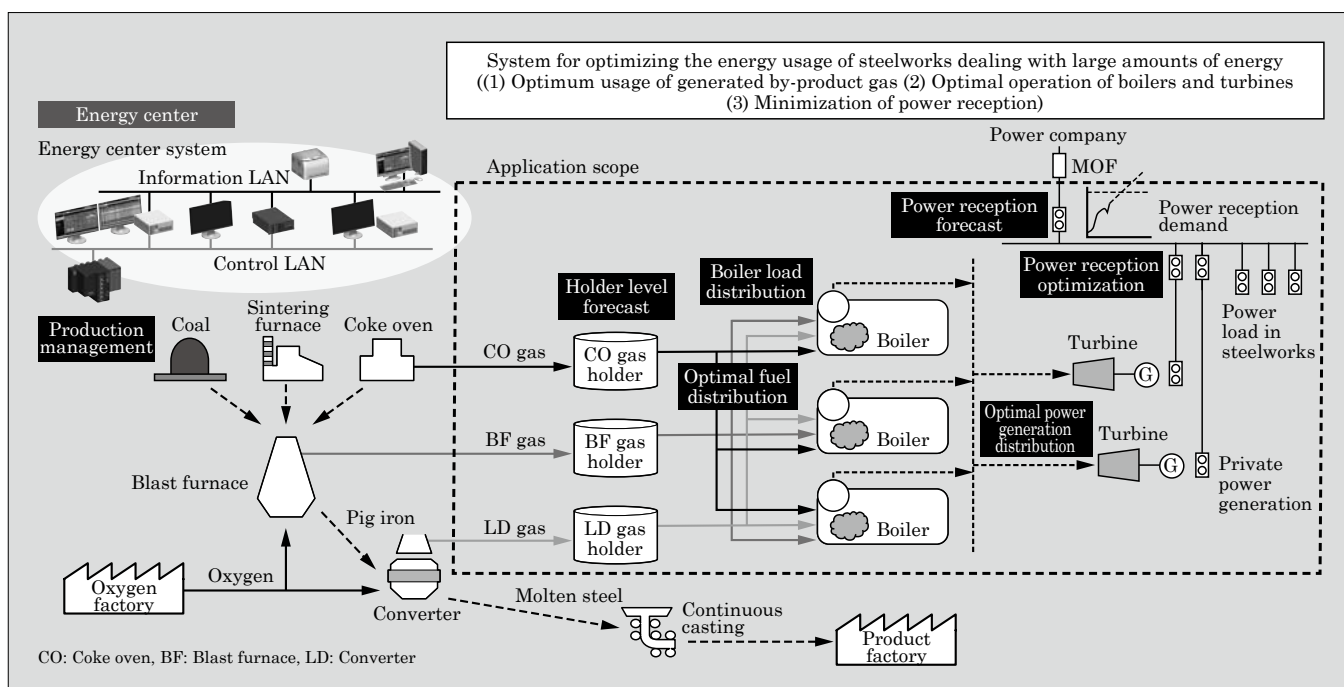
System for optimizing the energy usage of steelworks dealing with large amounts of energy ((1) Optimum usage of generated by-product gas (2) Optimal operation of boilers and turbines (3) Minimization of power reception)

Energy center

Energy center system

Information LAN

Control LAN

Application scope

Power company

MOF

Power reception forecast

Power reception demand

Power reception optimization

Power load in steelworks

Production management

Coal

Sintering furnace

Coke oven

Holder level forecast

Boiler load distribution

CO gas

CO gas holder

Boiler

Optimal fuel distribution

Turbine

G

Boiler

Optimal power generation distribution

Turbine

G

Private power generation

BF gas

BF gas holder

Blast furnace

Pig iron

LD gas

LD gas holder

Boiler

Oxygen factory

Oxygen

Converter

Molten steel

Continuous casting

Product factory

CO: Coke oven, BF: Blast furnace, LD: Converter